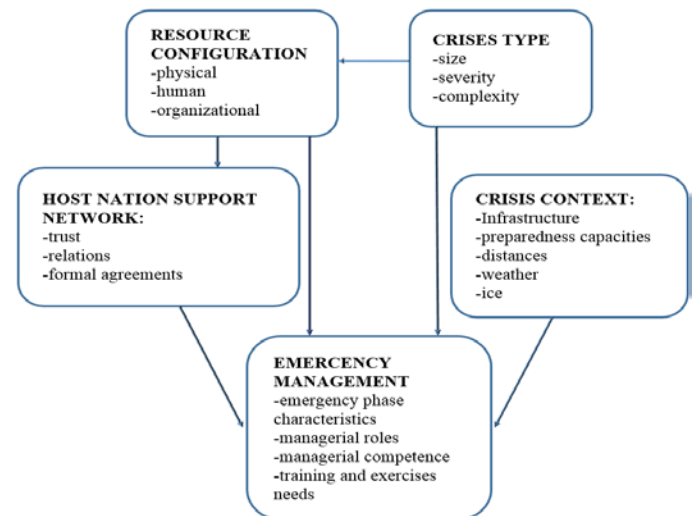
RESOURCE CONFIGURATION
-physical
-human
-organizational

CRISES TYPE
-size
-severity
-complexity

HOST NATION SUPPORT NETWORK:
-trust
-relations
-formal agreements

CRISIS CONTEXT:
-Infrastructure
-preparedness capacities
-distances
-weather
-ice

EMERCENCY MANAGEMENT
-emergency phase characteristics
-managerial roles
-managerial competence
-training and exercises needs